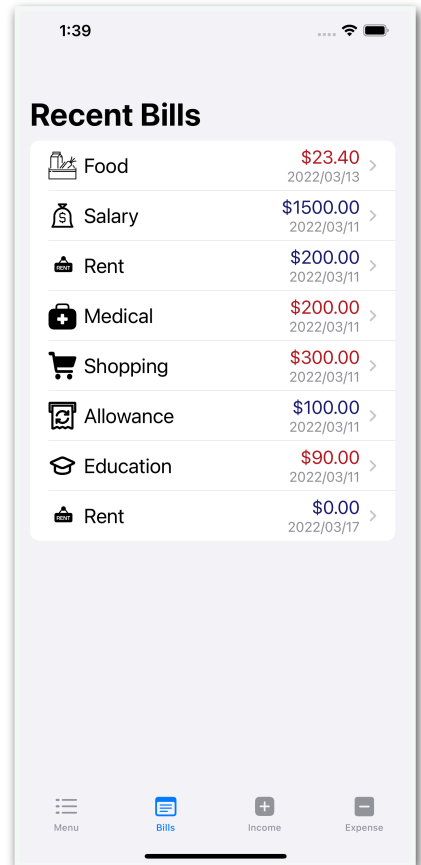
1:39

Recent Bills

Food $23.40 2022/03/13
Salary $1500.00 2022/03/11
RENT Rent $200.00 2022/03/11
Medical $200.00 2022/03/11
Shopping $300.00 2022/03/11
Allowance $100.00 2022/03/11
Education $90.00 2022/03/11
RENT Rent $0.00 2022/03/17

Menu Bills Income Expense